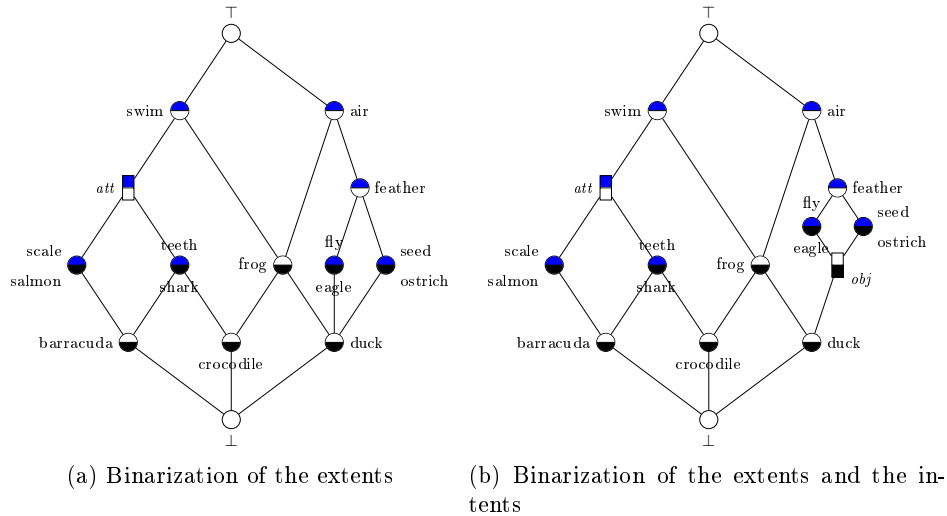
$\top$

swim

air

$att$

feather

scale

salmon

teeth

shark

frog

fly

eagle

seed

ostrich

barracuda

crocodile

duck

$\bot$

$\top$

swim

air

$att$

feather

fly

eagle

seed

ostrich

scale

salmon

teeth

shark

frog

$obj$

barracuda

crocodile

duck

$\bot$

(a) Binarization of the extents

(b) Binarization of the extents and the intents